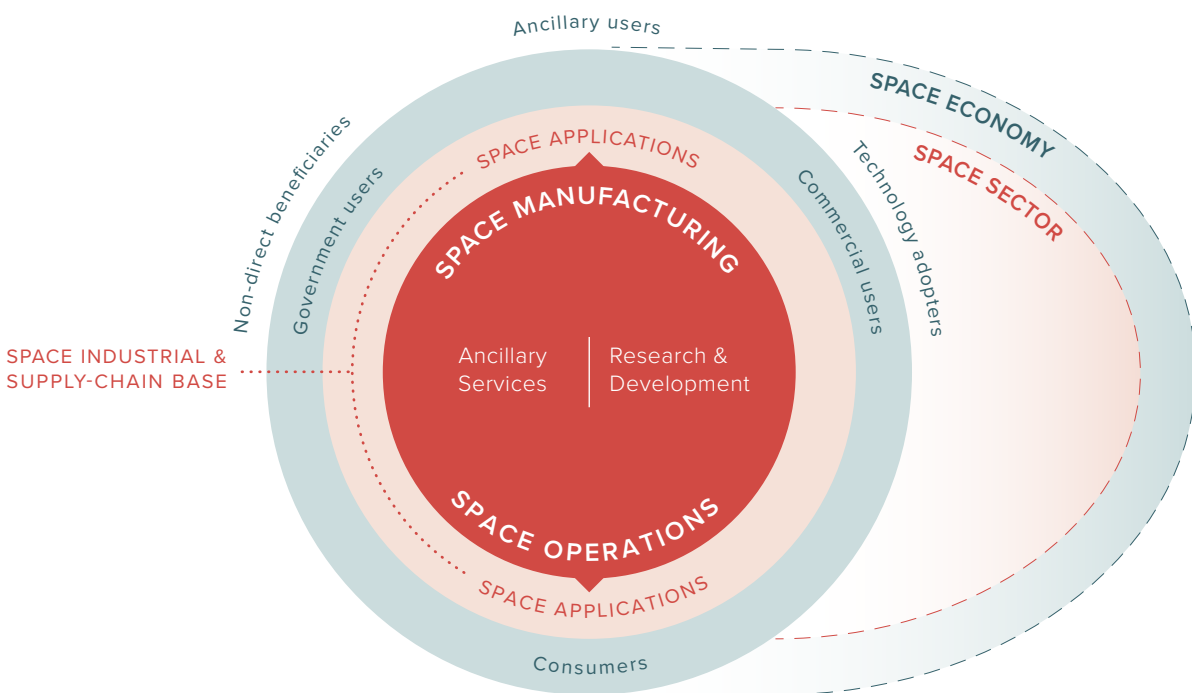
Ancillary users

SPACE ECONOMY

SPACE SECTOR

Non-direct beneficiaries

Government users

SPACE APPLICATIONS

Commercial users

Technology adopters

SPACE MANUFACTURING

SPACE INDUSTRIAL & SUPPLY-CHAIN BASE

Ancillary Services

Research & Development

SPACE OPERATIONS

SPACE APPLICATIONS

Consumers